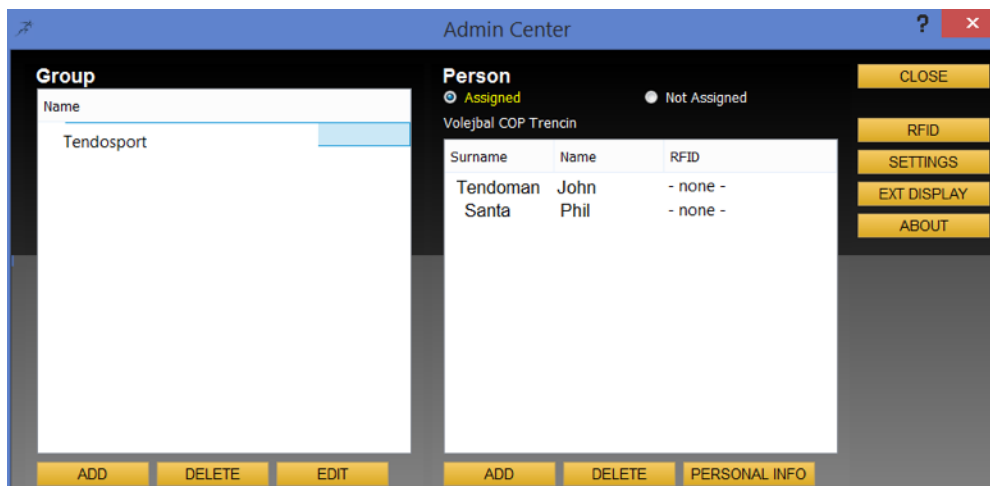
Admin Center

?

Group

| Name |
|---|
| Tendosport |

ADD DELETE EDIT

Person

Assigned Not Assigned

Volejbal COP Trencin

| Surname | Name | RFID |
|---|---|---|
| Tendoman | John | - none - |
| Santa | Phil | - none - |

ADD DELETE PERSONAL INFO

CLOSE

RFID

SETTINGS

EXT DISPLAY

ABOUT